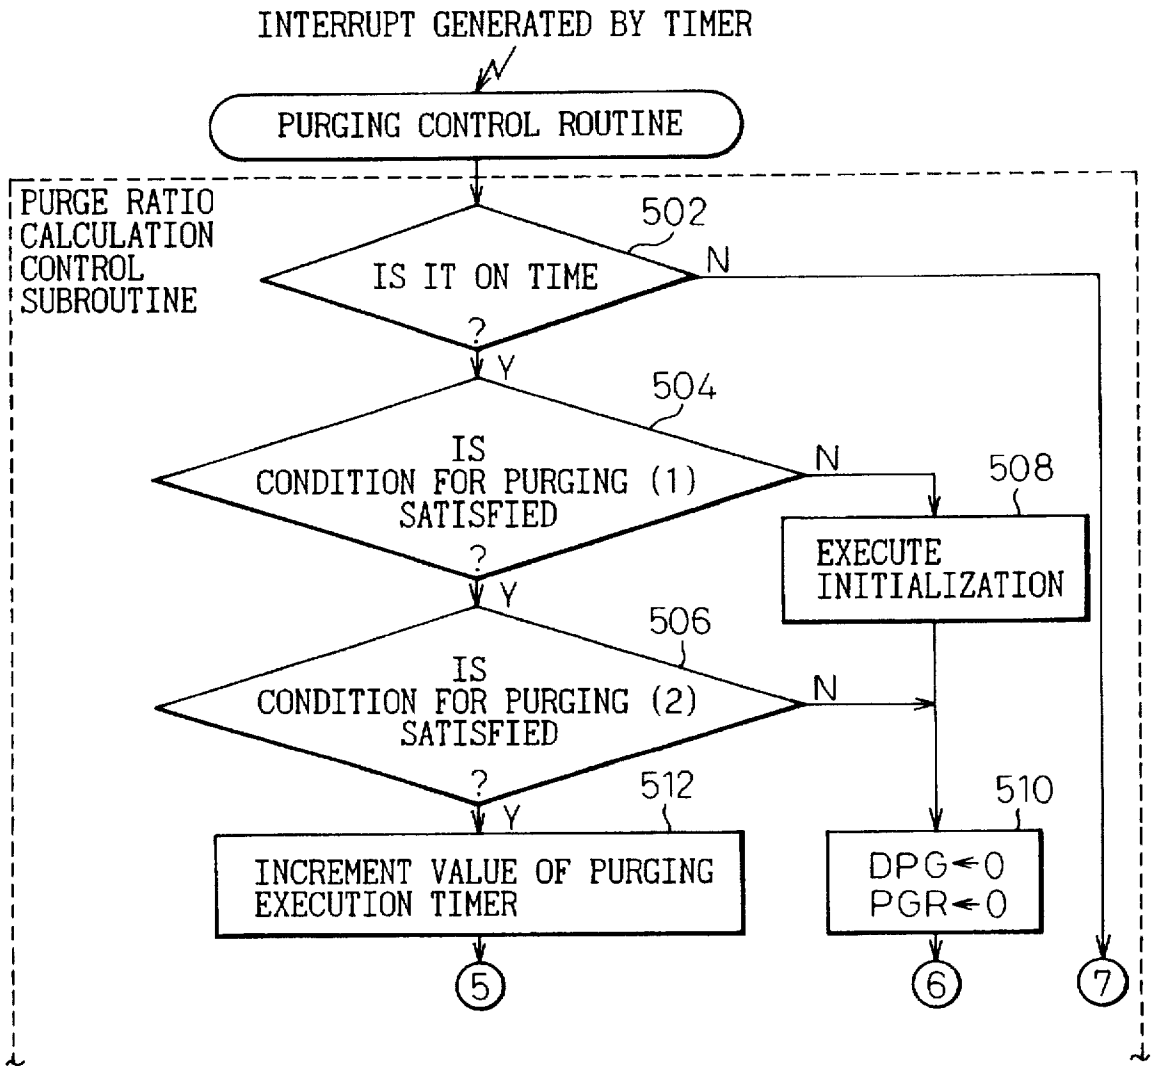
INTERRUPT GENERATED BY TIMER

PURGING CONTROL ROUTINE

PURGE RATIO CALCULATION CONTROL SUBROUTINE

502

IS IT ON TIME ?

N

Y

504

IS CONDITION FOR PURGING (1) SATISFIED ?

N

508

EXECUTE INITIALIZATION

Y

506

IS CONDITION FOR PURGING (2) SATISFIED ?

N

Y

512

INCREMENT VALUE OF PURGING EXECUTION TIMER

510

DPG $\leftarrow$ 0
PGR $\leftarrow$ 0

5

6

7